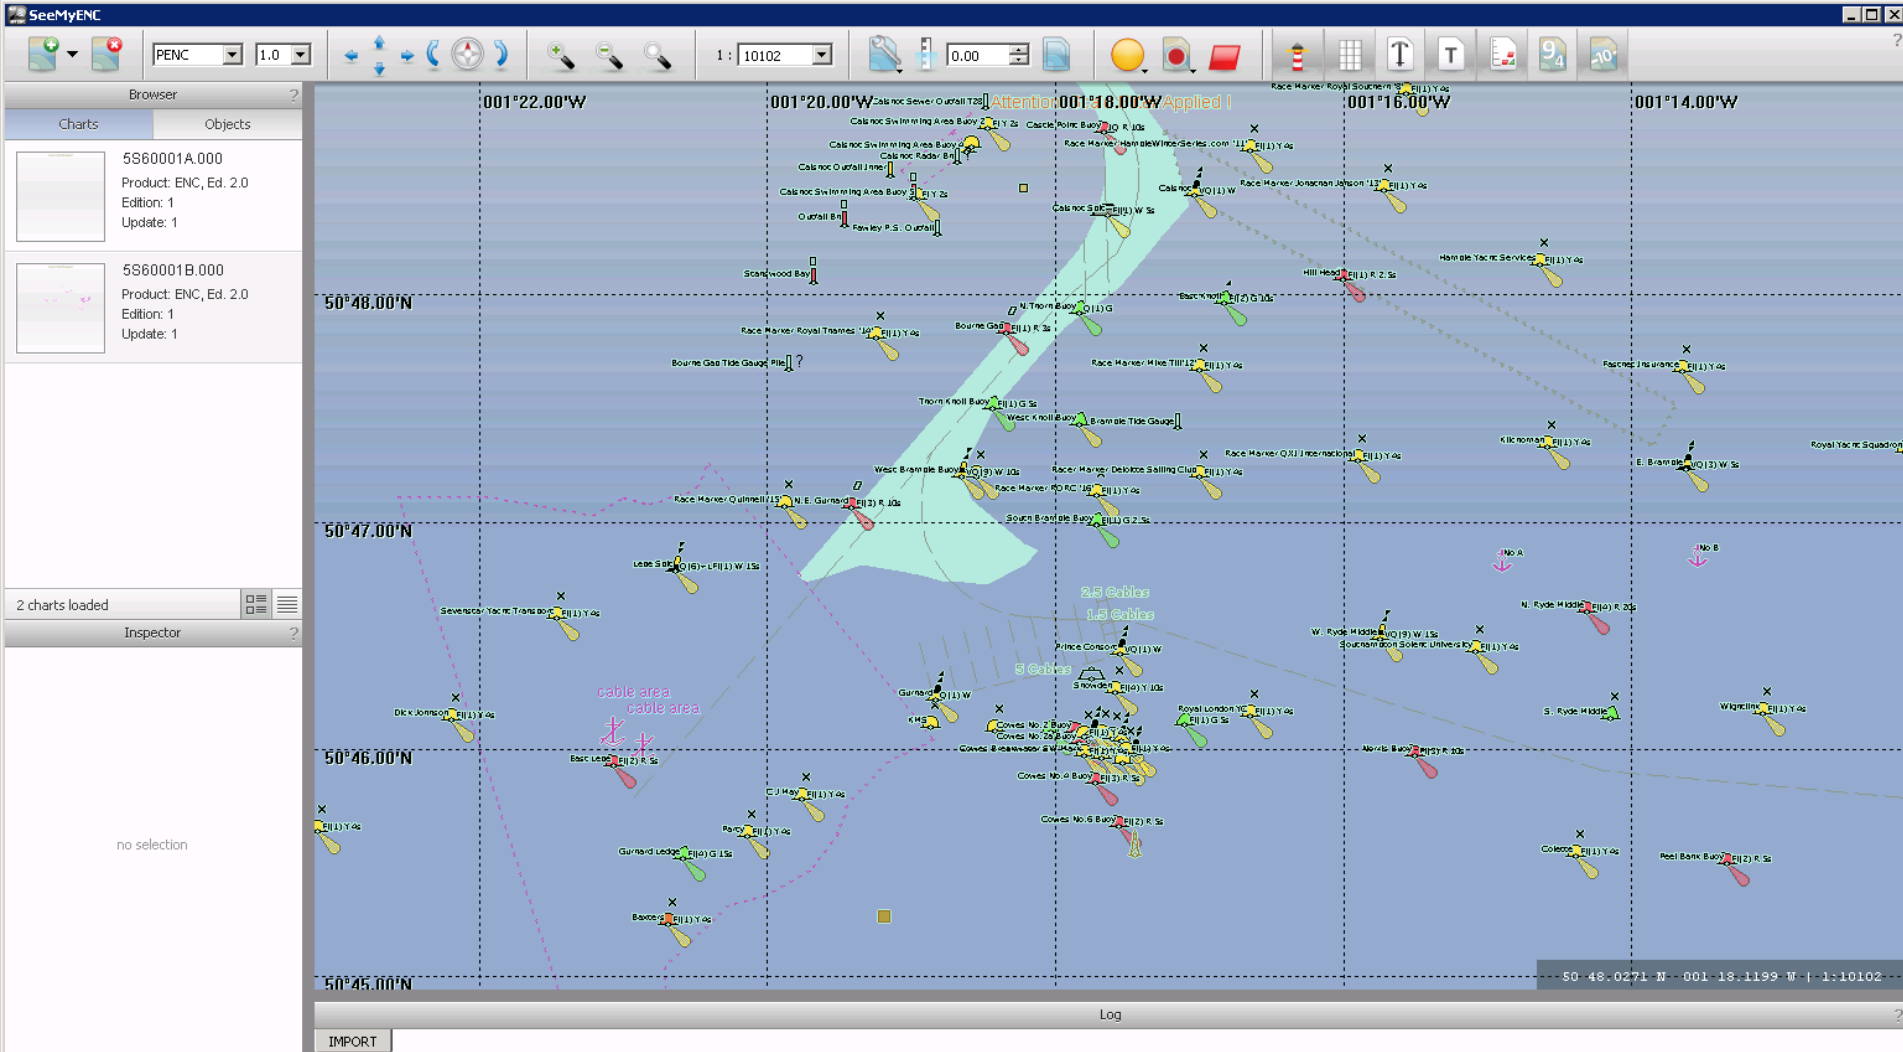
SeeMyENC

PENC 1.0 1 : 10102 0.00

Browser ?

Charts Objects

5S60001A.000
Product: ENC, Ed. 2.0
Edition: 1
Update: 1

5S60001B.000
Product: ENC, Ed. 2.0
Edition: 1
Update: 1

2 charts loaded

Inspector ?

no selection

001°22.00'W 001°20.00'W 001°18.00'W 001°16.00'W 001°14.00'W

Attention Applied !

50°48.00'N

50°47.00'N

50°46.00'N

50°45.00'N

Race Marker Royal Southern Fl(1) Y 4s
Calshot Sewer Outfall T28
Calshot Swimming Area Buoy Fl Y 2s
Castle Point Buoy IQ R 10s
Calshot Swimming Area Buoy
Calshot Radar Bn
Race Marker HambleWinterSeries.com '11' Fl(1) Y 4s
Calshot Outfall Inner
Calshot VQ(1) W
Race Marker Jonathan Jobson '13' Fl(1) Y 4s
Calshot Swimming Area Buoy Fl Y 2s
Calshot Spit Fl(1) W 5s
Outfall Bn
Fawley P.S. Outfall
Hamble Yacht Services Fl(1) Y 4s
Stanswood Bay
Hill Head Fl R 2 5s
Bald Knoll Fl(2) G 10s
N. Thorn Buoy Q(1) G
Race Marker Royal Thames Fl(1) Y 4s
Bourne Gap Fl(1) R 3s
Bourne Gap Tide Gauge Pile
Race Marker Mike Till '12' Fl(1) Y 4s
Fastnet Insurance Fl(1) Y 4s
Thorn Knoll Buoy Fl(1) G 5s
West Knoll Buoy
Bramble Tide Gauge
Kilcnorman Fl(1) Y 4s
Royal Yacht Squadron
Race Marker QXI International Fl(1) Y 4s
E. Bramble VQ(3) W 5s
West Bramble Buoy VQ(9) W 10s
Racer Marker Deloitte Sailing Club Fl(1) Y 4s
Race Marker RORC '16' Fl(1) Y 4s
Race Marker Quinnell '15' N.E. Gurnard Fl(3) R 10s
South Bramble Buoy Fl(1) G 2.5s
No A
No B
Lepe Spit Q(6)+LFl(1) W 15s
2.5 Cables
1.5 Cables
N. Ryde Middle Fl(4) R 20s
Sevenstar Yacht Transport Fl(1) Y 4s
W. Ryde Middle VQ(9) W 15s
Prince Consort VQ(1) W
Southampton Solent University Fl(1) Y 4s
5 Cables
cable area
cable area
Snowden Fl(1) Y 10s
Gurnard Q(1) W
Dick Johnson Fl(1) Y 4s
Royal London YC Fl(1) Y 4s
Fl(1) G 5s
S. Ryde Middle
Wightlink Fl(1) Y 4s
Cowes No.2 Buoy
Cowes No.2a Buoy
Cowes Breakwater
Fl(1) Y 4s
Norris Buoy Fl(3) R 10s
East Lepe Fl(2) R 5s
Cowes No.4 Buoy Fl(3) R 5s
CJ May Fl(1) Y 4s
Fl(1) Y 4s
Percy Fl(1) Y 4s
Cowes No.6 Buoy Fl(2) R 5s
Gurnard Ledge Fl(4) G 15s
Colorcraft Fl(1) Y 4s
Peel Bank Buoy Fl(2) R 5s
Baxters Fl(1) Y 4s

50 48.0271 N 001 18.1199 W | 1:10102

Log

IMPORT